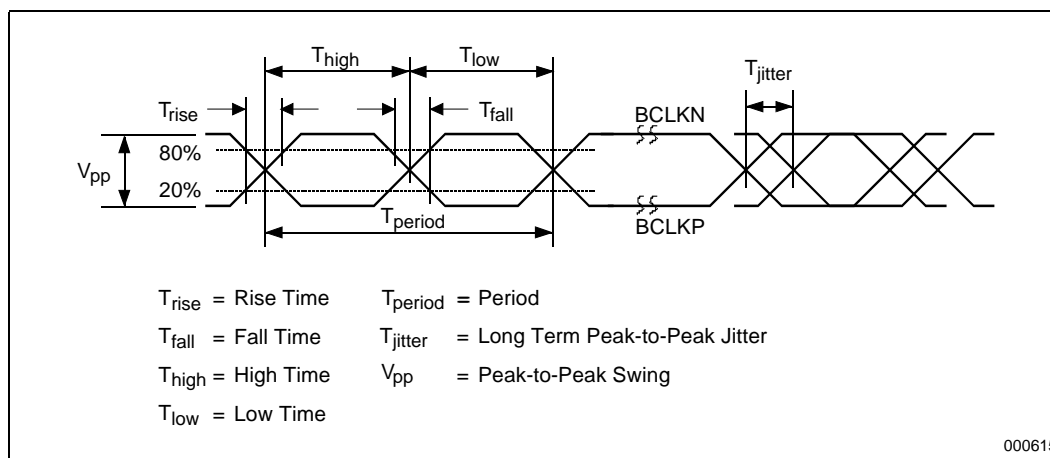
$T_{high}$

$T_{low}$

$T_{jitter}$

$T_{rise}$

$T_{fall}$

BCLKN

$V_{pp}$

80%

20%

$T_{period}$

BCLKP

$T_{rise}$ = Rise Time $T_{period}$ = Period

$T_{fall}$ = Fall Time $T_{jitter}$ = Long Term Peak-to-Peak Jitter

$T_{high}$ = High Time $V_{pp}$ = Peak-to-Peak Swing

$T_{low}$ = Low Time

0061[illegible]